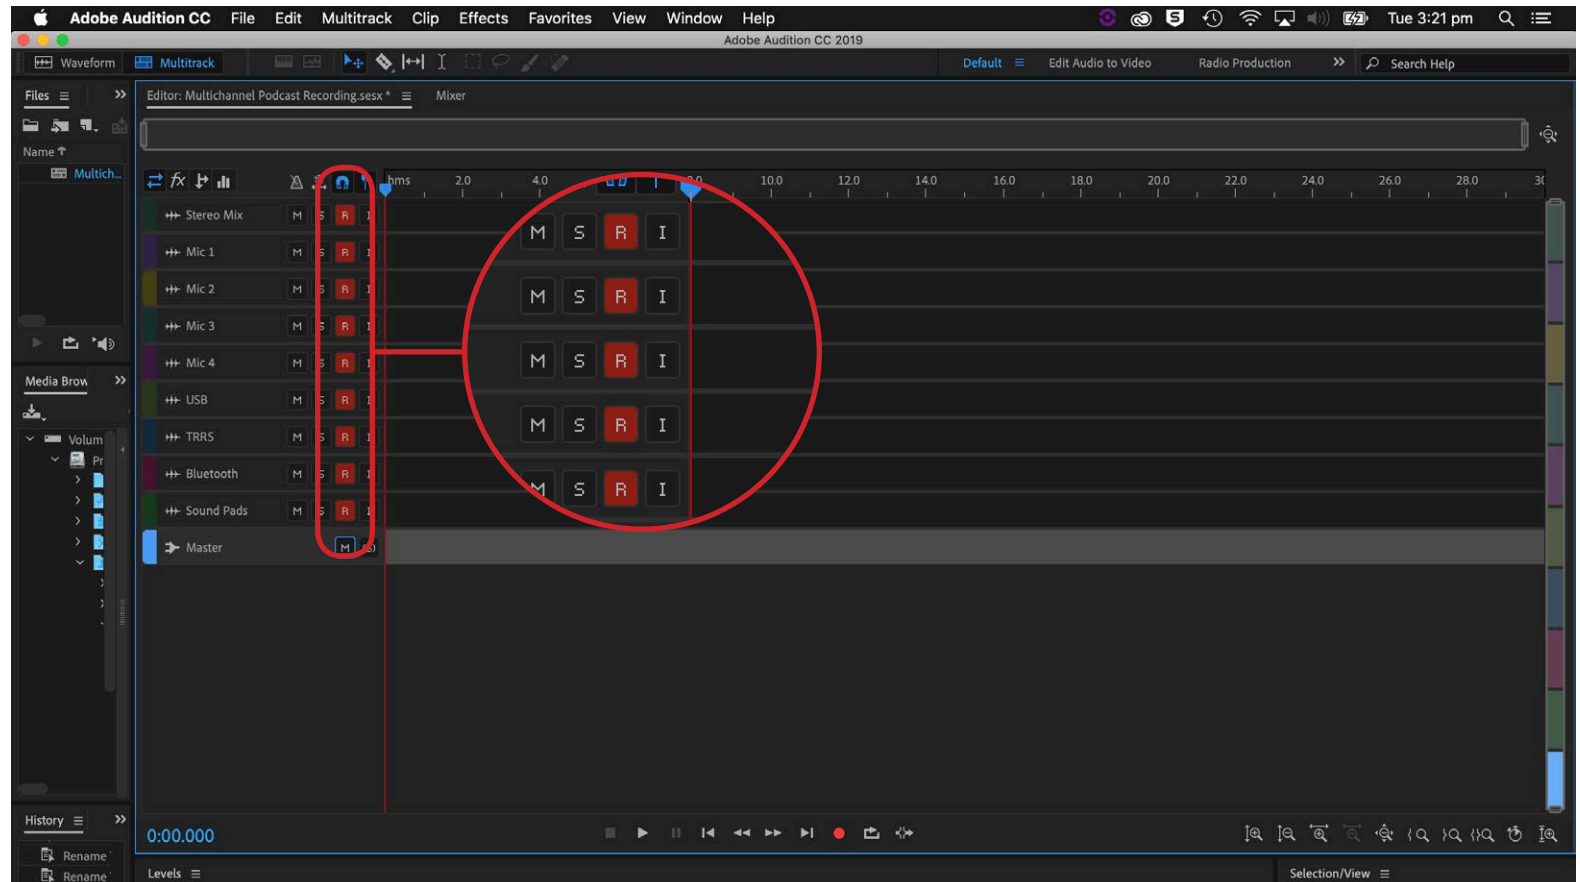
Adobe Audition CC File Edit Multitrack Clip Effects Favorites View Window Help
Tue 3:21 pm

Adobe Audition CC 2019

Waveform Multitrack

Default Edit Audio to Video Radio Production Search Help

Files

Name

Multich...

Editor: Multichannel Podcast Recording.sesx * Mixer

hms 2.0 4.0 10.0 12.0 14.0 16.0 18.0 20.0 22.0 24.0 26.0 28.0 30

Stereo Mix M S R I
Mic 1 M S R I
Mic 2 M S R I
Mic 3 M S R I
Mic 4 M S R I
USB M S R I
TRRS M S R I
Bluetooth M S R I
Sound Pads M S R I
Master M

M S R I
M S R I
M S R I
M S R I
M S R I

Media Brow

Volum

Pr

History

Rename

Rename

0:00.000

Levels

Selection/View